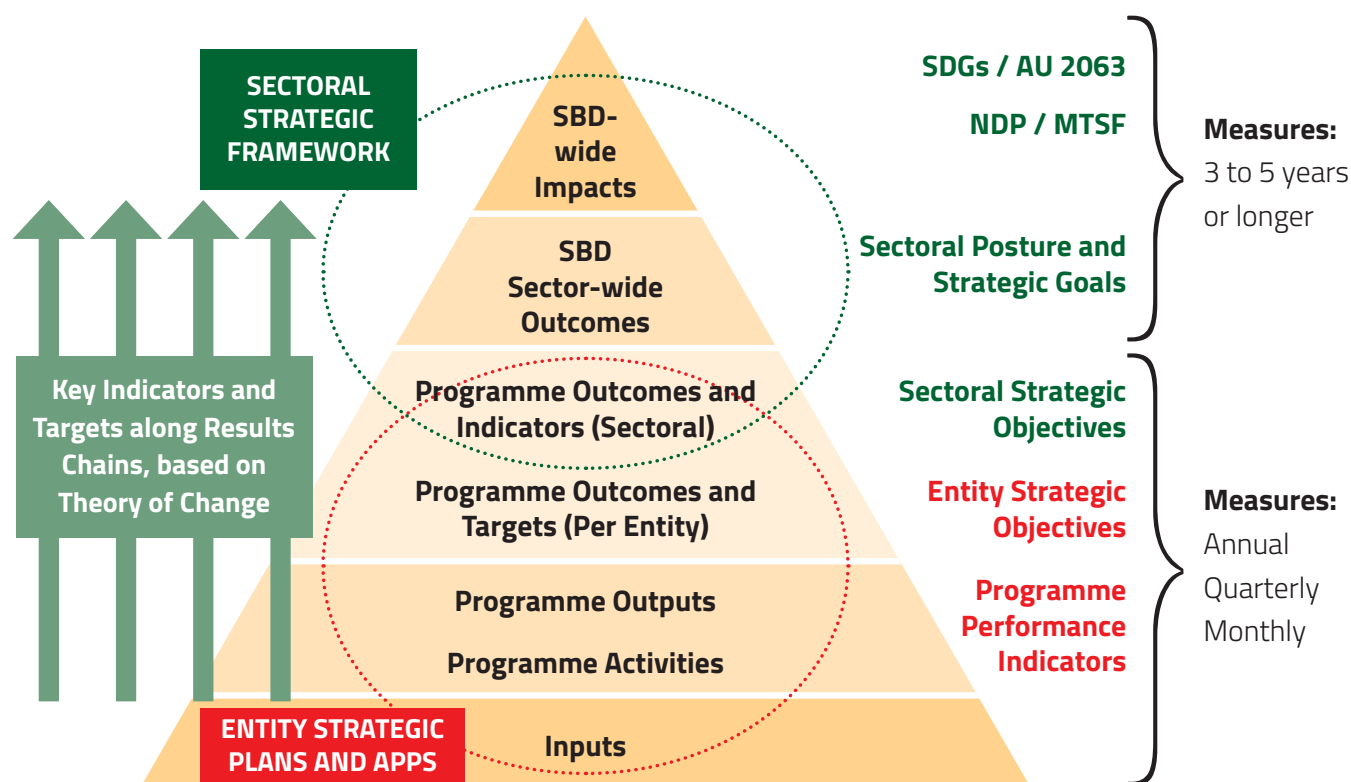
SECTORAL STRATEGIC FRAMEWORK

Key Indicators and Targets along Results Chains, based on Theory of Change

ENTITY STRATEGIC PLANS AND APPS

SBD-wide Impacts

SBD Sector-wide Outcomes

Programme Outcomes and Indicators (Sectoral)

Programme Outcomes and Targets (Per Entity)

Programme Outputs

Programme Activities

Inputs

SDGs / AU 2063

NDP / MTSF

Sectoral Posture and Strategic Goals

Sectoral Strategic Objectives

Entity Strategic Objectives

Programme Performance Indicators

Measures:
3 to 5 years or longer

Measures:
Annual
Quarterly
Monthly